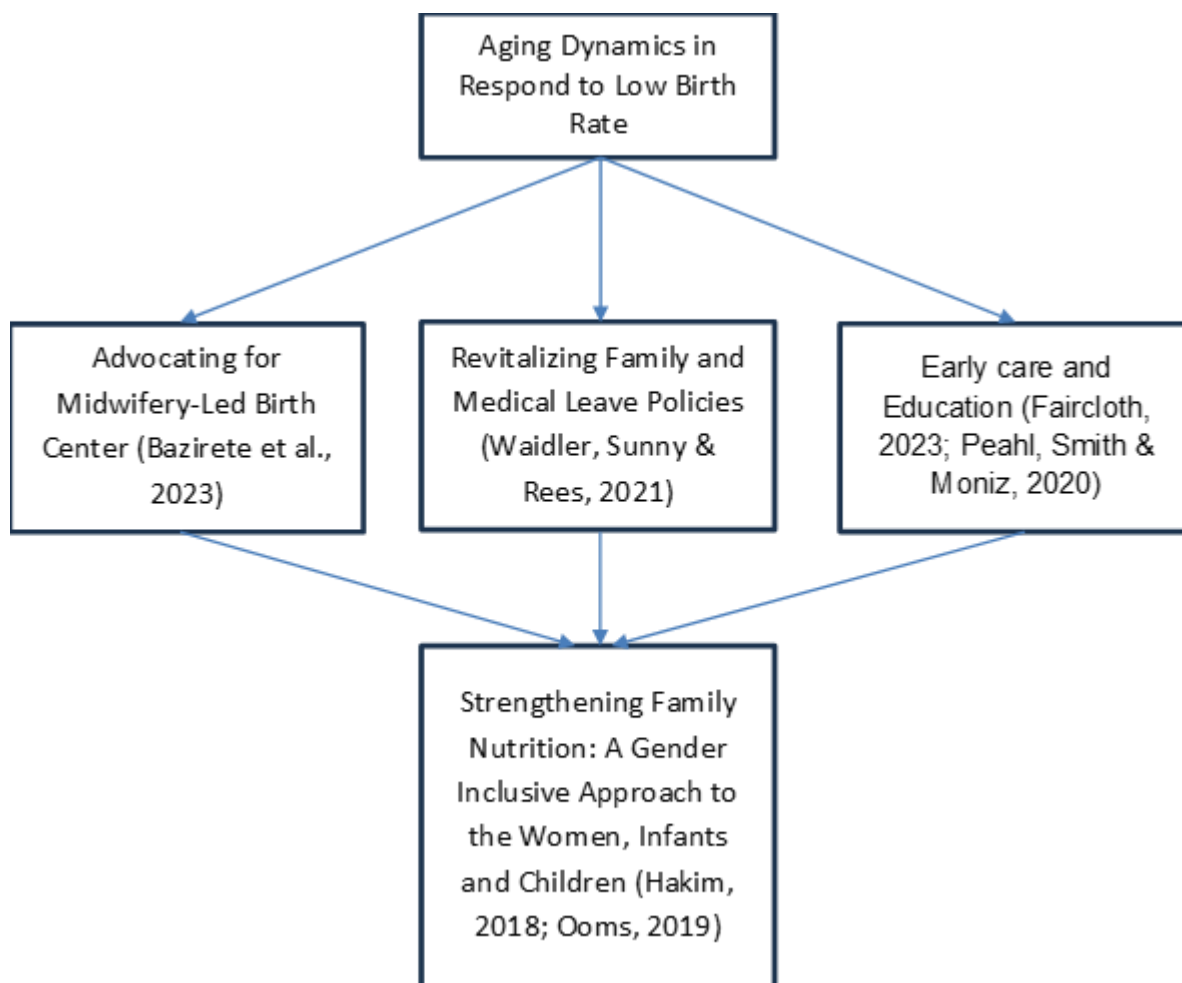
Aging Dynamics in Respond to Low Birth Rate

Advocating for Midwifery-Led Birth Center (Bazirete et al., 2023)

Revitalizing Family and Medical Leave Policies (Waidler, Sunny & Rees, 2021)

Early care and Education (Faircloth, 2023; Peahl, Smith & Moniz, 2020)

Strengthening Family Nutrition: A Gender Inclusive Approach to the Women, Infants and Children (Hakim, 2018; Ooms, 2019)